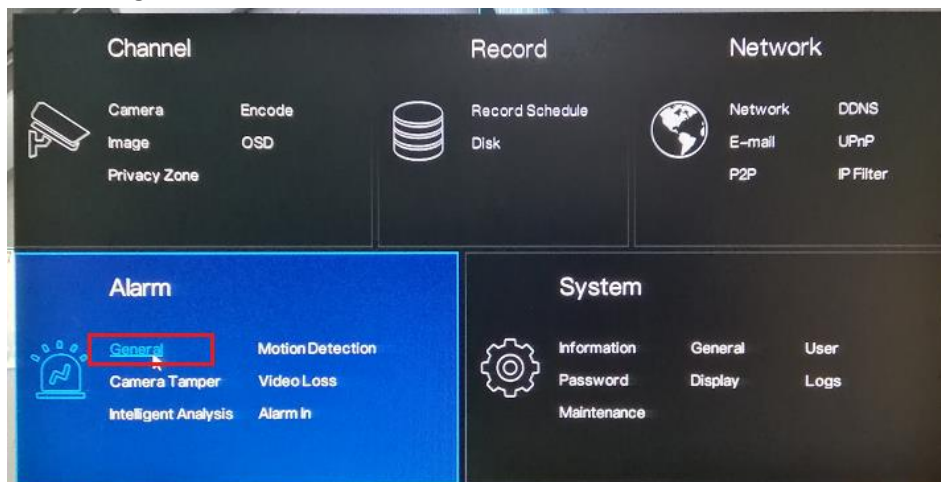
Channel

Camera
Encode
Image
OSD
Privacy Zone

Record

Record Schedule
Disk

Network

Network
DDNS
E-mail
UPnP
P2P
IP Filter

Alarm

General
Motion Detection
Camera Tamper
Video Loss
Intelligent Analysis
Alarm In

System

Information
General
User
Password
Display
Logs
Maintenance